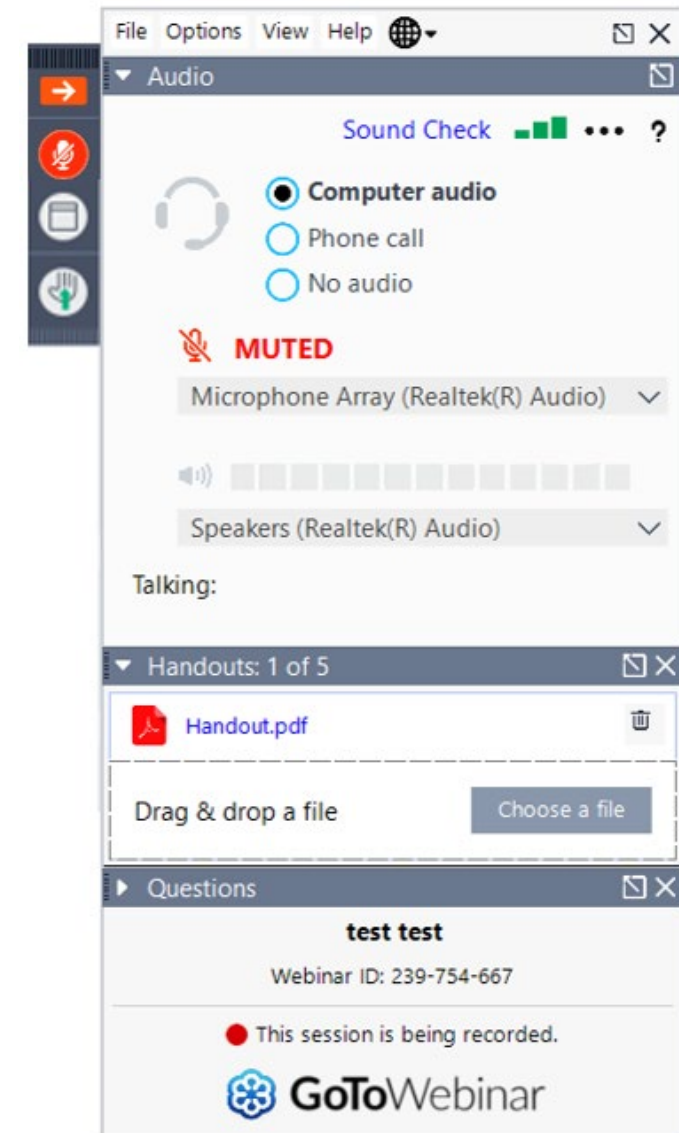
File Options View Help

Audio

Sound Check ••• ?

Computer audio
Phone call
No audio

MUTED

Microphone Array (Realtek(R) Audio)

Speakers (Realtek(R) Audio)

Talking:

Handouts: 1 of 5

Handout.pdf

Drag & drop a file

Choose a file

Questions

test test

Webinar ID: 239-754-667

This session is being recorded.

GoToWebinar